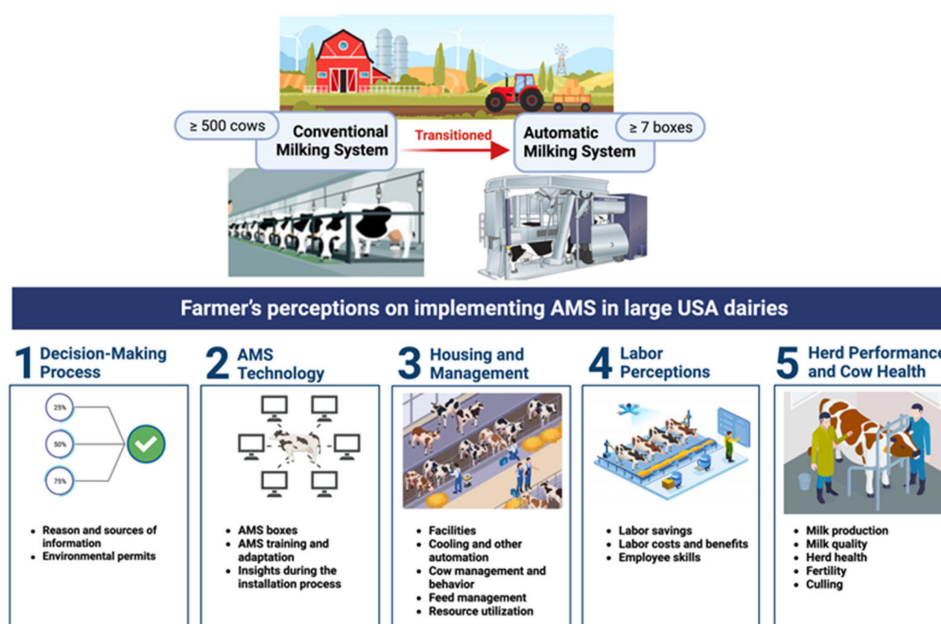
≥ 500 cows

Conventional Milking System

Transitioned

Automatic Milking System

≥ 7 boxes

Farmer's perceptions on implementing AMS in large USA dairies

1 Decision-Making Process

25%

50%

75%

- Reason and sources of information
- Environmental permits

2 AMS Technology

- AMS boxes
- AMS training and adaptation
- Insights during the installation process

3 Housing and Management

- Facilities
- Cooling and other automation
- Cow management and behavior
- Feed management
- Resource utilization

4 Labor Perceptions

- Labor savings
- Labor costs and benefits
- Employee skills

5 Herd Performance and Cow Health

- Milk production
- Milk quality
- Herd health
- Fertility
- Culling